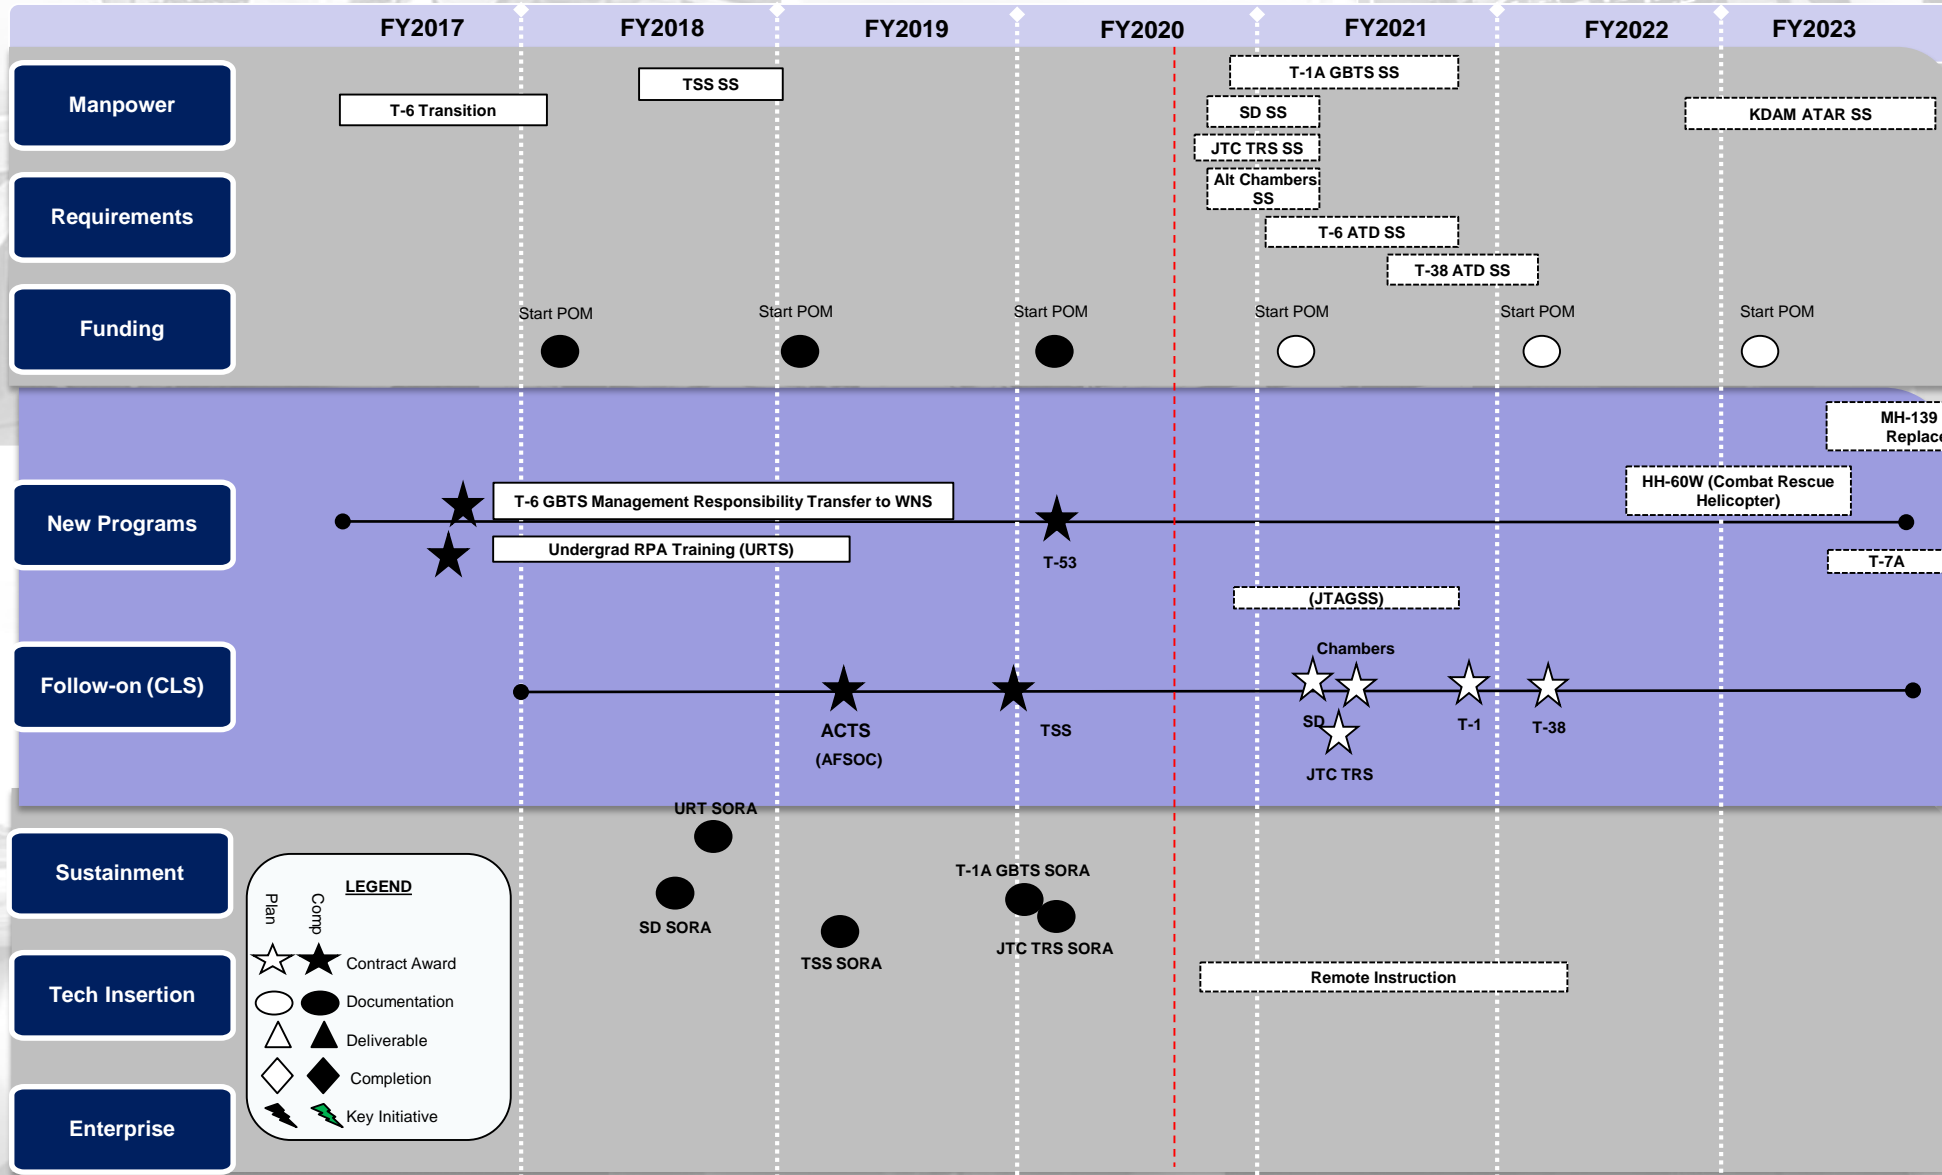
FY2017 FY2018 FY2019 FY2020 FY2021 FY2022 FY2023

Manpower

Requirements

Funding

T-6 Transition

TSS SS

T-1A GBTS SS

SD SS

JTC TRS SS

Alt Chambers SS

T-6 ATD SS

T-38 ATD SS

KDAM ATAR SS

Start POM Start POM Start POM Start POM Start POM Start POM

MH-139 Replac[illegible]

New Programs

T-6 GBTS Management Responsibility Transfer to WNS

Undergrad RPA Training (URTS)

T-53

HH-60W (Combat Rescue Helicopter)

T-7A

(JTAGSS)

Follow-on (CLS)

Chambers

ACTS (AFSOC)

TSS

SD

JTC TRS

T-1

T-38

URT SORA

Sustainment

Tech Insertion

Enterprise

LEGEND

Plan Comp

Contract Award

Documentation

Deliverable

Completion

Key Initiative

SD SORA

TSS SORA

T-1A GBTS SORA

JTC TRS SORA

Remote Instruction